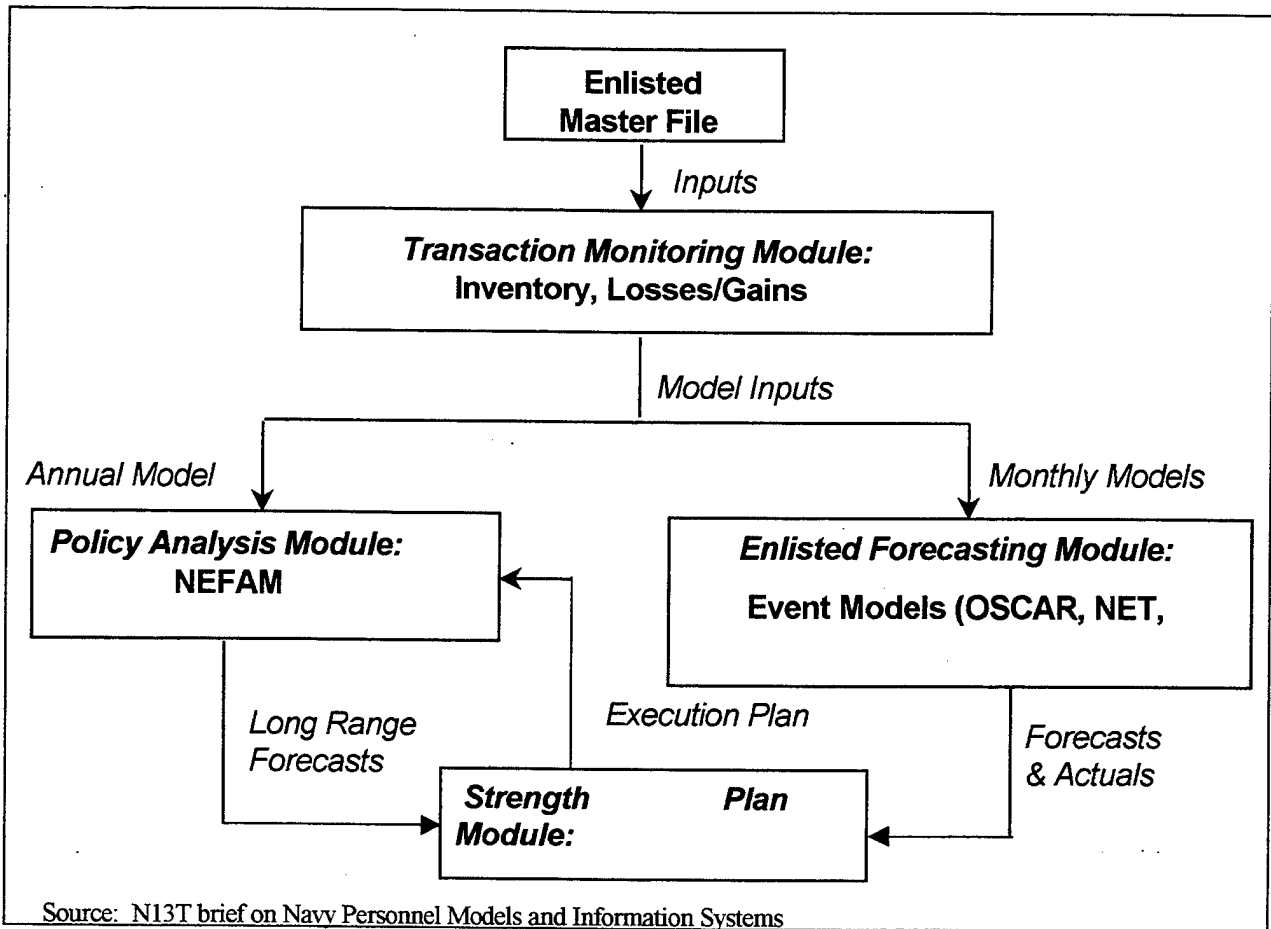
Enlisted Master File

Inputs

Transaction Monitoring Module:
Inventory, Losses/Gains

Model Inputs

Annual Model

Monthly Models

Policy Analysis Module:
NEFAM

Enlisted Forecasting Module:
Event Models (OSCAR, NET,

Long Range Forecasts

Execution Plan

Forecasts & Actuals

Strength Plan Module:

Source: N13T brief on Navy Personnel Models and Information Systems